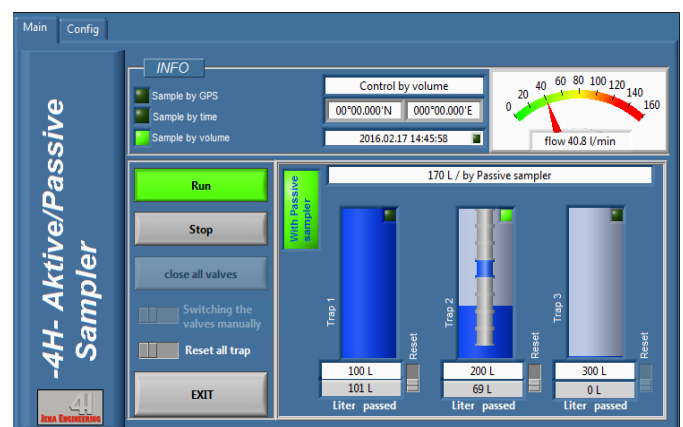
Main
Config

-4H- Aktive/Passive Sampler

4H JENA ENGINEERING

INFO

Sample by GPS

Sample by time

Sample by volume

Control by volume

00°00.000'N

000°00.000'E

2016.02.17 14:45:58

0 20 40 60 80 100 120 140 160

flow 40.8 l/min

Run

Stop

close all valves

Switching the valves manually

Reset all trap

EXIT

With Passive sampler

170 L / by Passive sampler

Trap 1

Reset

100 L

101 L

Liter passed

Trap 2

Reset

200 L

69 L

Liter passed

Trap 3

Reset

300 L

0 L

Liter passed